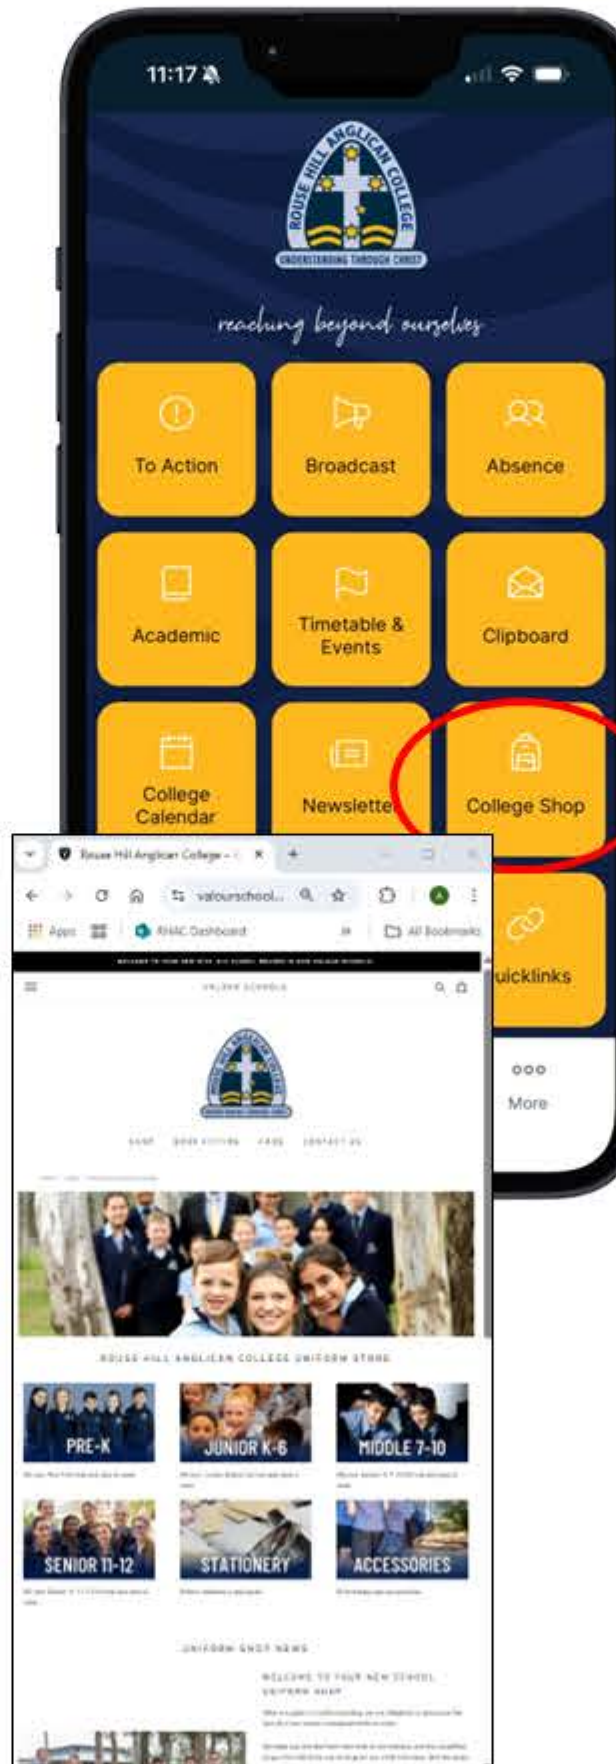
11:17

ROUSE HILL ANGLICAN COLLEGE
UNDERSTANDING THROUGH CHRIST

reaching beyond ourselves

To Action

Broadcast

Absence

Academic

Timetable & Events

Clipboard

College Calendar

Newsletter

College Shop

Quicklinks

More

Rouse Hill Anglican College

valourschool...

Apps

RHAC Dashboard

All Bookmarks

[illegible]

UNIFORM SCHOOLS

SHOP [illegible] FAQS CONTACT US

ROUSE HILL ANGLICAN COLLEGE UNIFORM STORE

PRE-K

JUNIOR K-6

MIDDLE 7-10

SENIOR 11-12

STATIONERY

ACCESSORIES

UNIFORM SHOP NEWS

WELCOME TO YOUR NEW SCHOOL UNIFORM SHOP